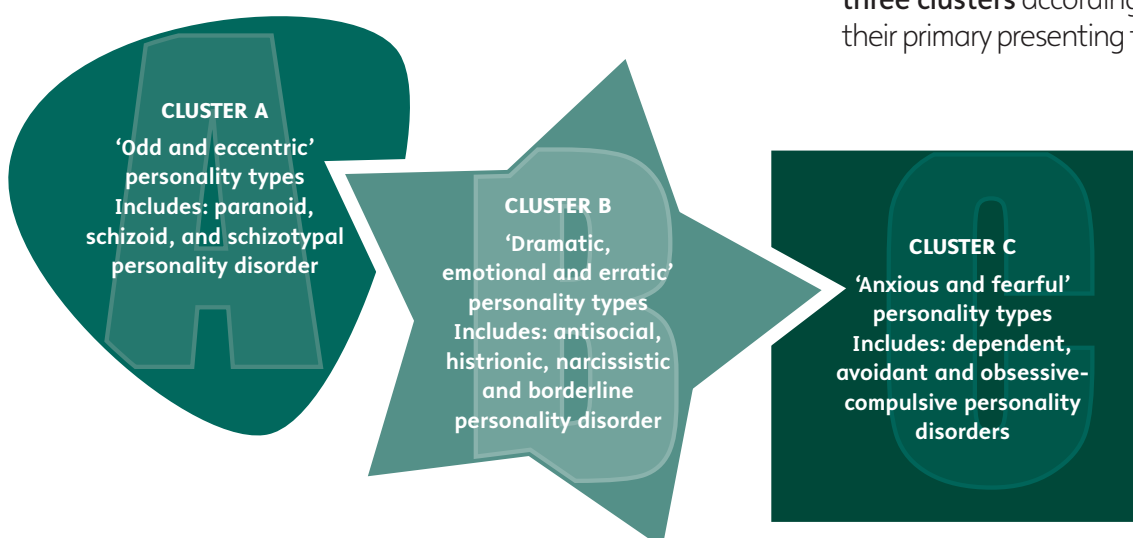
three clusters according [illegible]
their primary presenting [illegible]

A

CLUSTER A

'Odd and eccentric' personality types

Includes: paranoid, schizoid, and schizotypal personality disorder

B

CLUSTER B

'Dramatic, emotional and erratic' personality types

Includes: antisocial, histrionic, narcissistic and borderline personality disorder

C

CLUSTER C

'Anxious and fearful' personality types

Includes: dependent, avoidant and obsessive-compulsive personality disorders